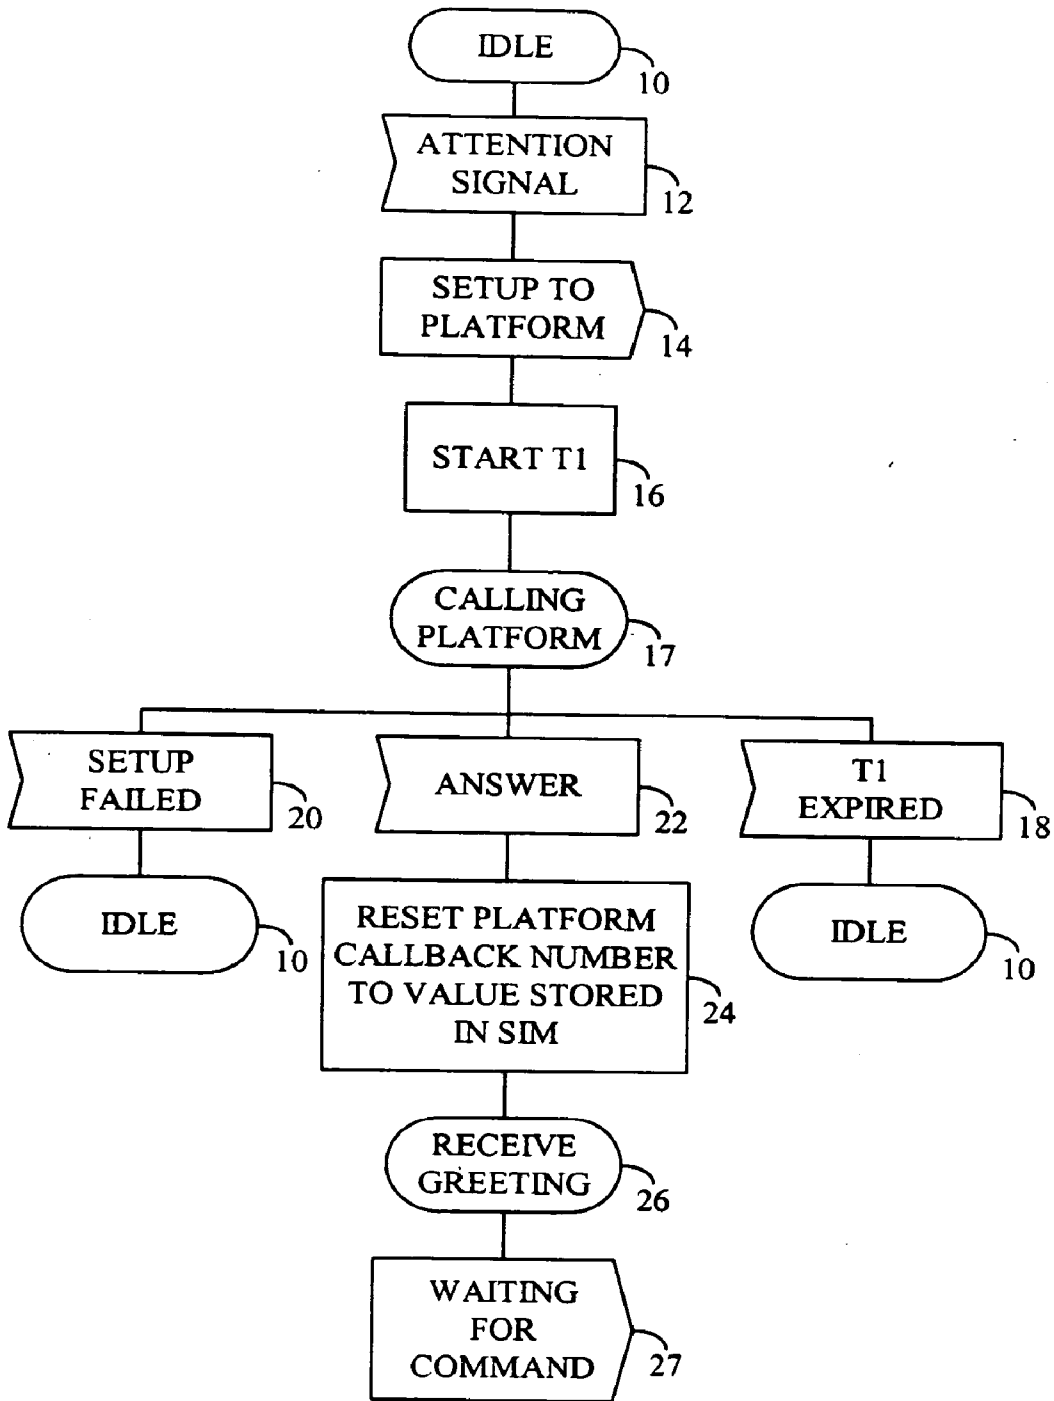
IDLE
10

ATTENTION SIGNAL
12

SETUP TO PLATFORM
14

START T1
16

CALLING PLATFORM
17

SETUP FAILED
20

ANSWER
22

T1 EXPIRED
18

IDLE
10

RESET PLATFORM CALLBACK NUMBER TO VALUE STORED IN SIM
24

IDLE
10

RECEIVE GREETING
26

WAITING FOR COMMAND
27